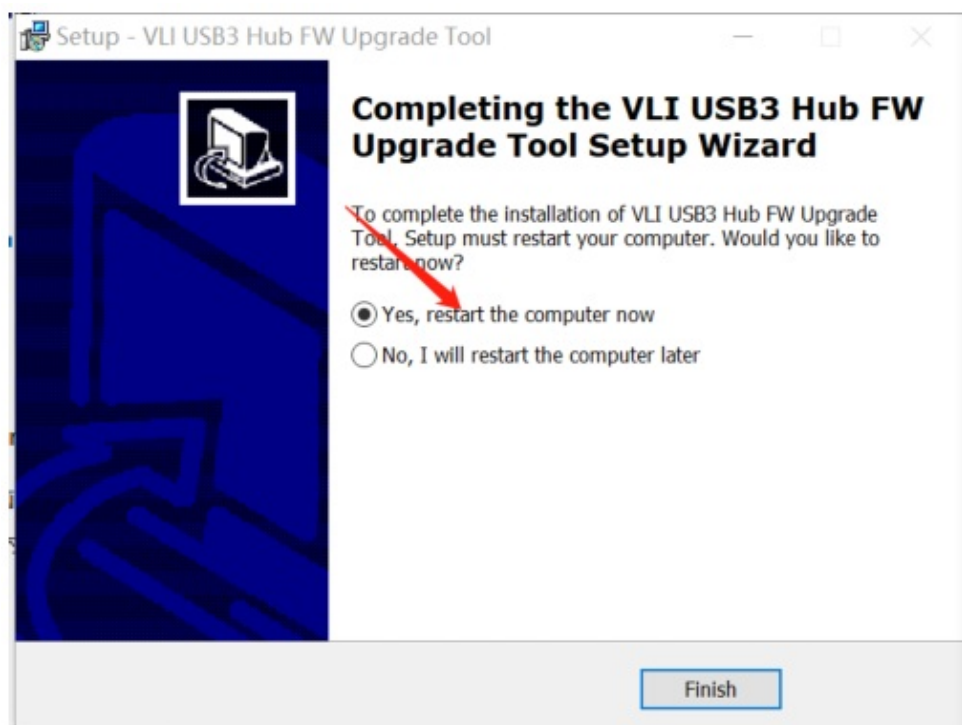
Setup - VLI USB3 Hub FW Upgrade Tool

Completing the VLI USB3 Hub FW Upgrade Tool Setup Wizard

To complete the installation of VLI USB3 Hub FW Upgrade Tool, Setup must restart your computer. Would you like to restart now?

Yes, restart the computer now

No, I will restart the computer later

Finish